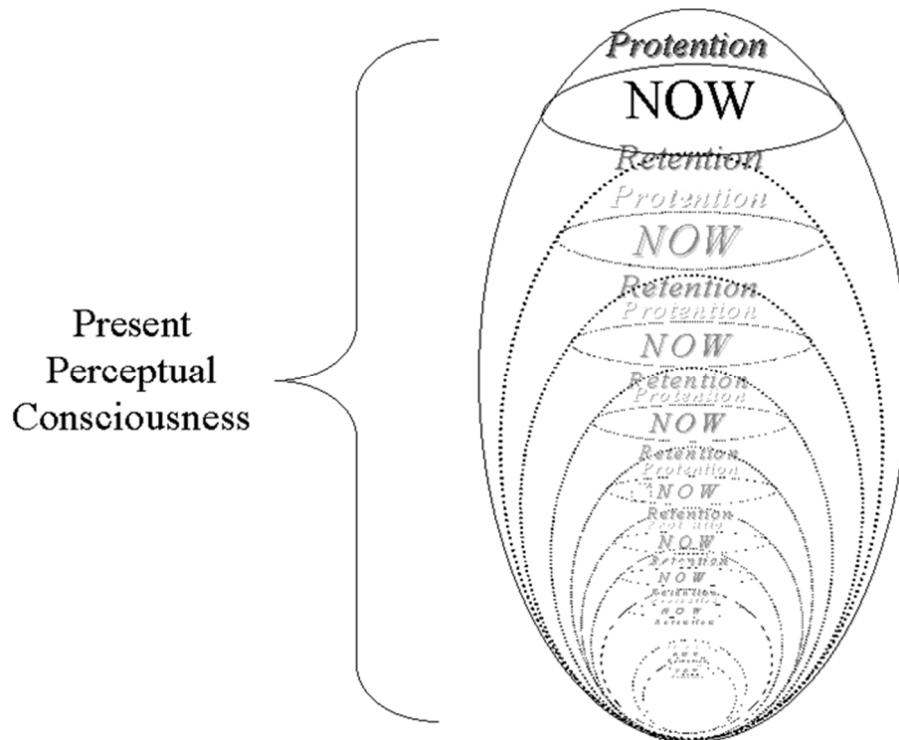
Present Perceptual Consciousness

Protention
NOW
Retention
Protention
NOW
Retention
Protention
NOW
Retention
Protention
NOW
Retention
Protention
NOW
Retention
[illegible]
NOW
Retention
NOW
Retention
NOW
Retention
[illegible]